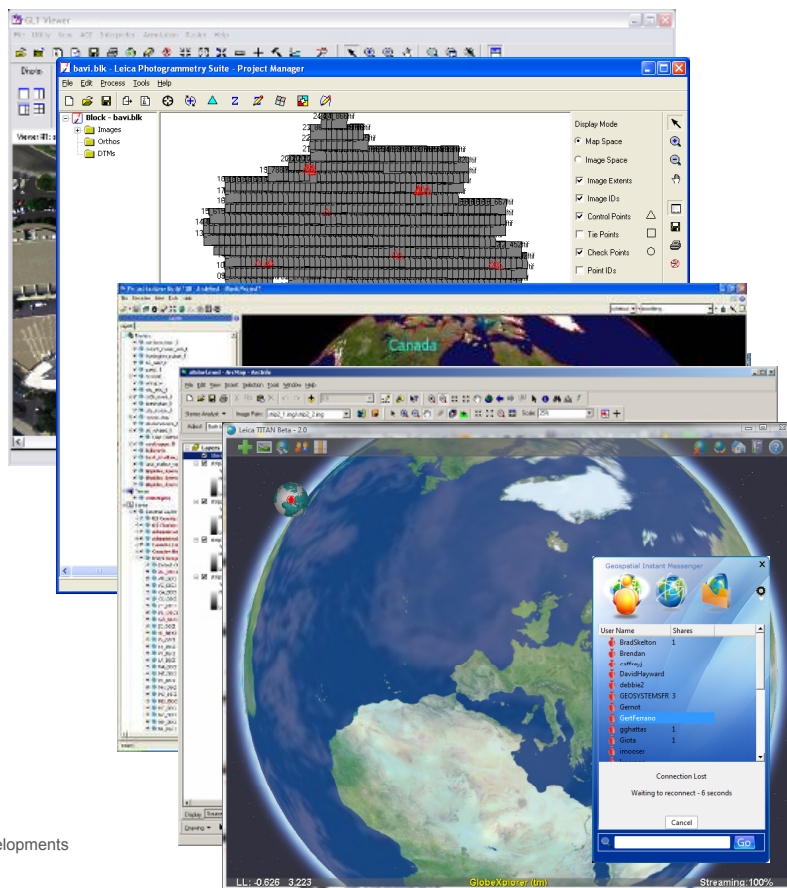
GLT Viewer

Viewer #1:

bavi.blk - Leica Photogrammetry Suite - Project Manager

File Edit Process Tools Help

Block - bavi.blk
Images
Orthos
DTMs

Display Mode
Map Space
Image Space
Image Extents
Image IDs
Control Points
Tie Points
Check Points
Point IDs

Canada

Leica TITAN Beta - 2.0

Geospatial Instant Messenger

| User Name | Shares |
|---|---|
| BradSkelton | 1 |
| Brendan | |
| caffreyj | |
| DavidHayward | |
| debbie2 | |
| GEOSYSTEMSFR | 3 |
| Gernot | |
| GertFerrano | |
| gghattas | 1 |
| Giots | 1 |
| imooser | |

Connection Lost
Waiting to reconnect - 6 seconds
Cancel

Go

LL: -0.626 3.223
GlobeXplorer (tm)
Streaming:100%

elopments